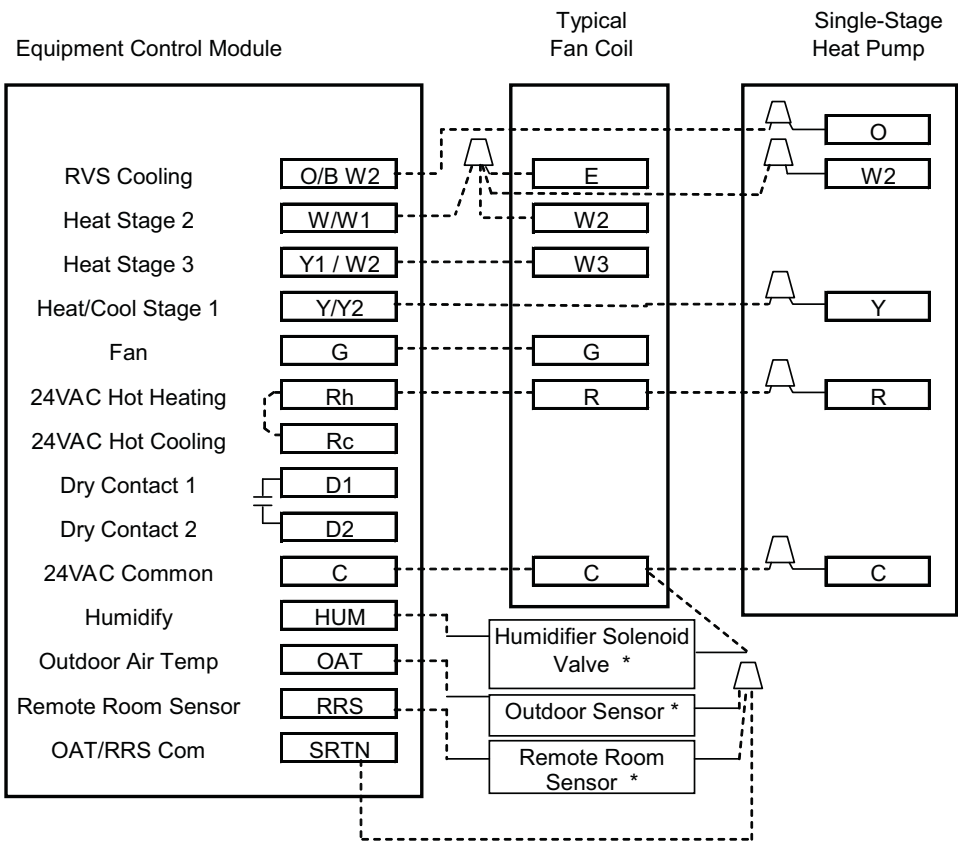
Equipment Control Module

Typical Fan Coil

Single-Stage Heat Pump

RVS Cooling
O/B W2
Heat Stage 2
W/W1
Heat Stage 3
Y1 / W2
Heat/Cool Stage 1
Y/Y2
Fan
G
24VAC Hot Heating
Rh
24VAC Hot Cooling
Rc
Dry Contact 1
D1
Dry Contact 2
D2
24VAC Common
C
Humidify
HUM
Outdoor Air Temp
OAT
Remote Room Sensor
RRS
OAT/RRS Com
SRTN

E
W2
W3
G
R
C

O
W2
Y
R
C

Humidifier Solenoid Valve *
Outdoor Sensor *
Remote Room Sensor *